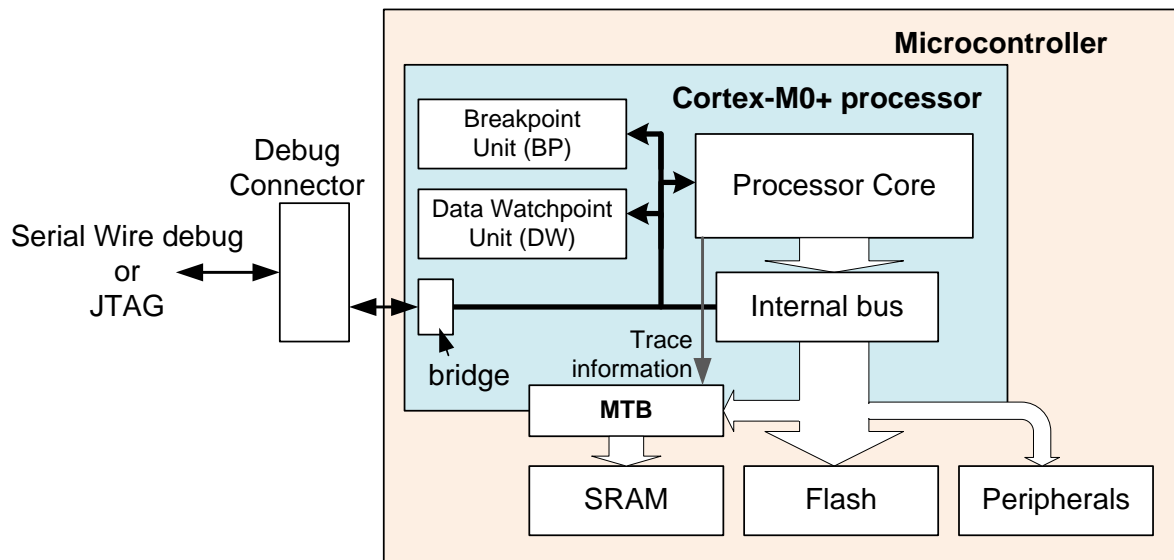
Microcontroller

Cortex-M0+ processor

Breakpoint Unit (BP)

Data Watchpoint Unit (DW)

Processor Core

Debug Connector

Serial Wire debug or JTAG

Internal bus

bridge

Trace information

MTB

SRAM

Flash

Peripherals